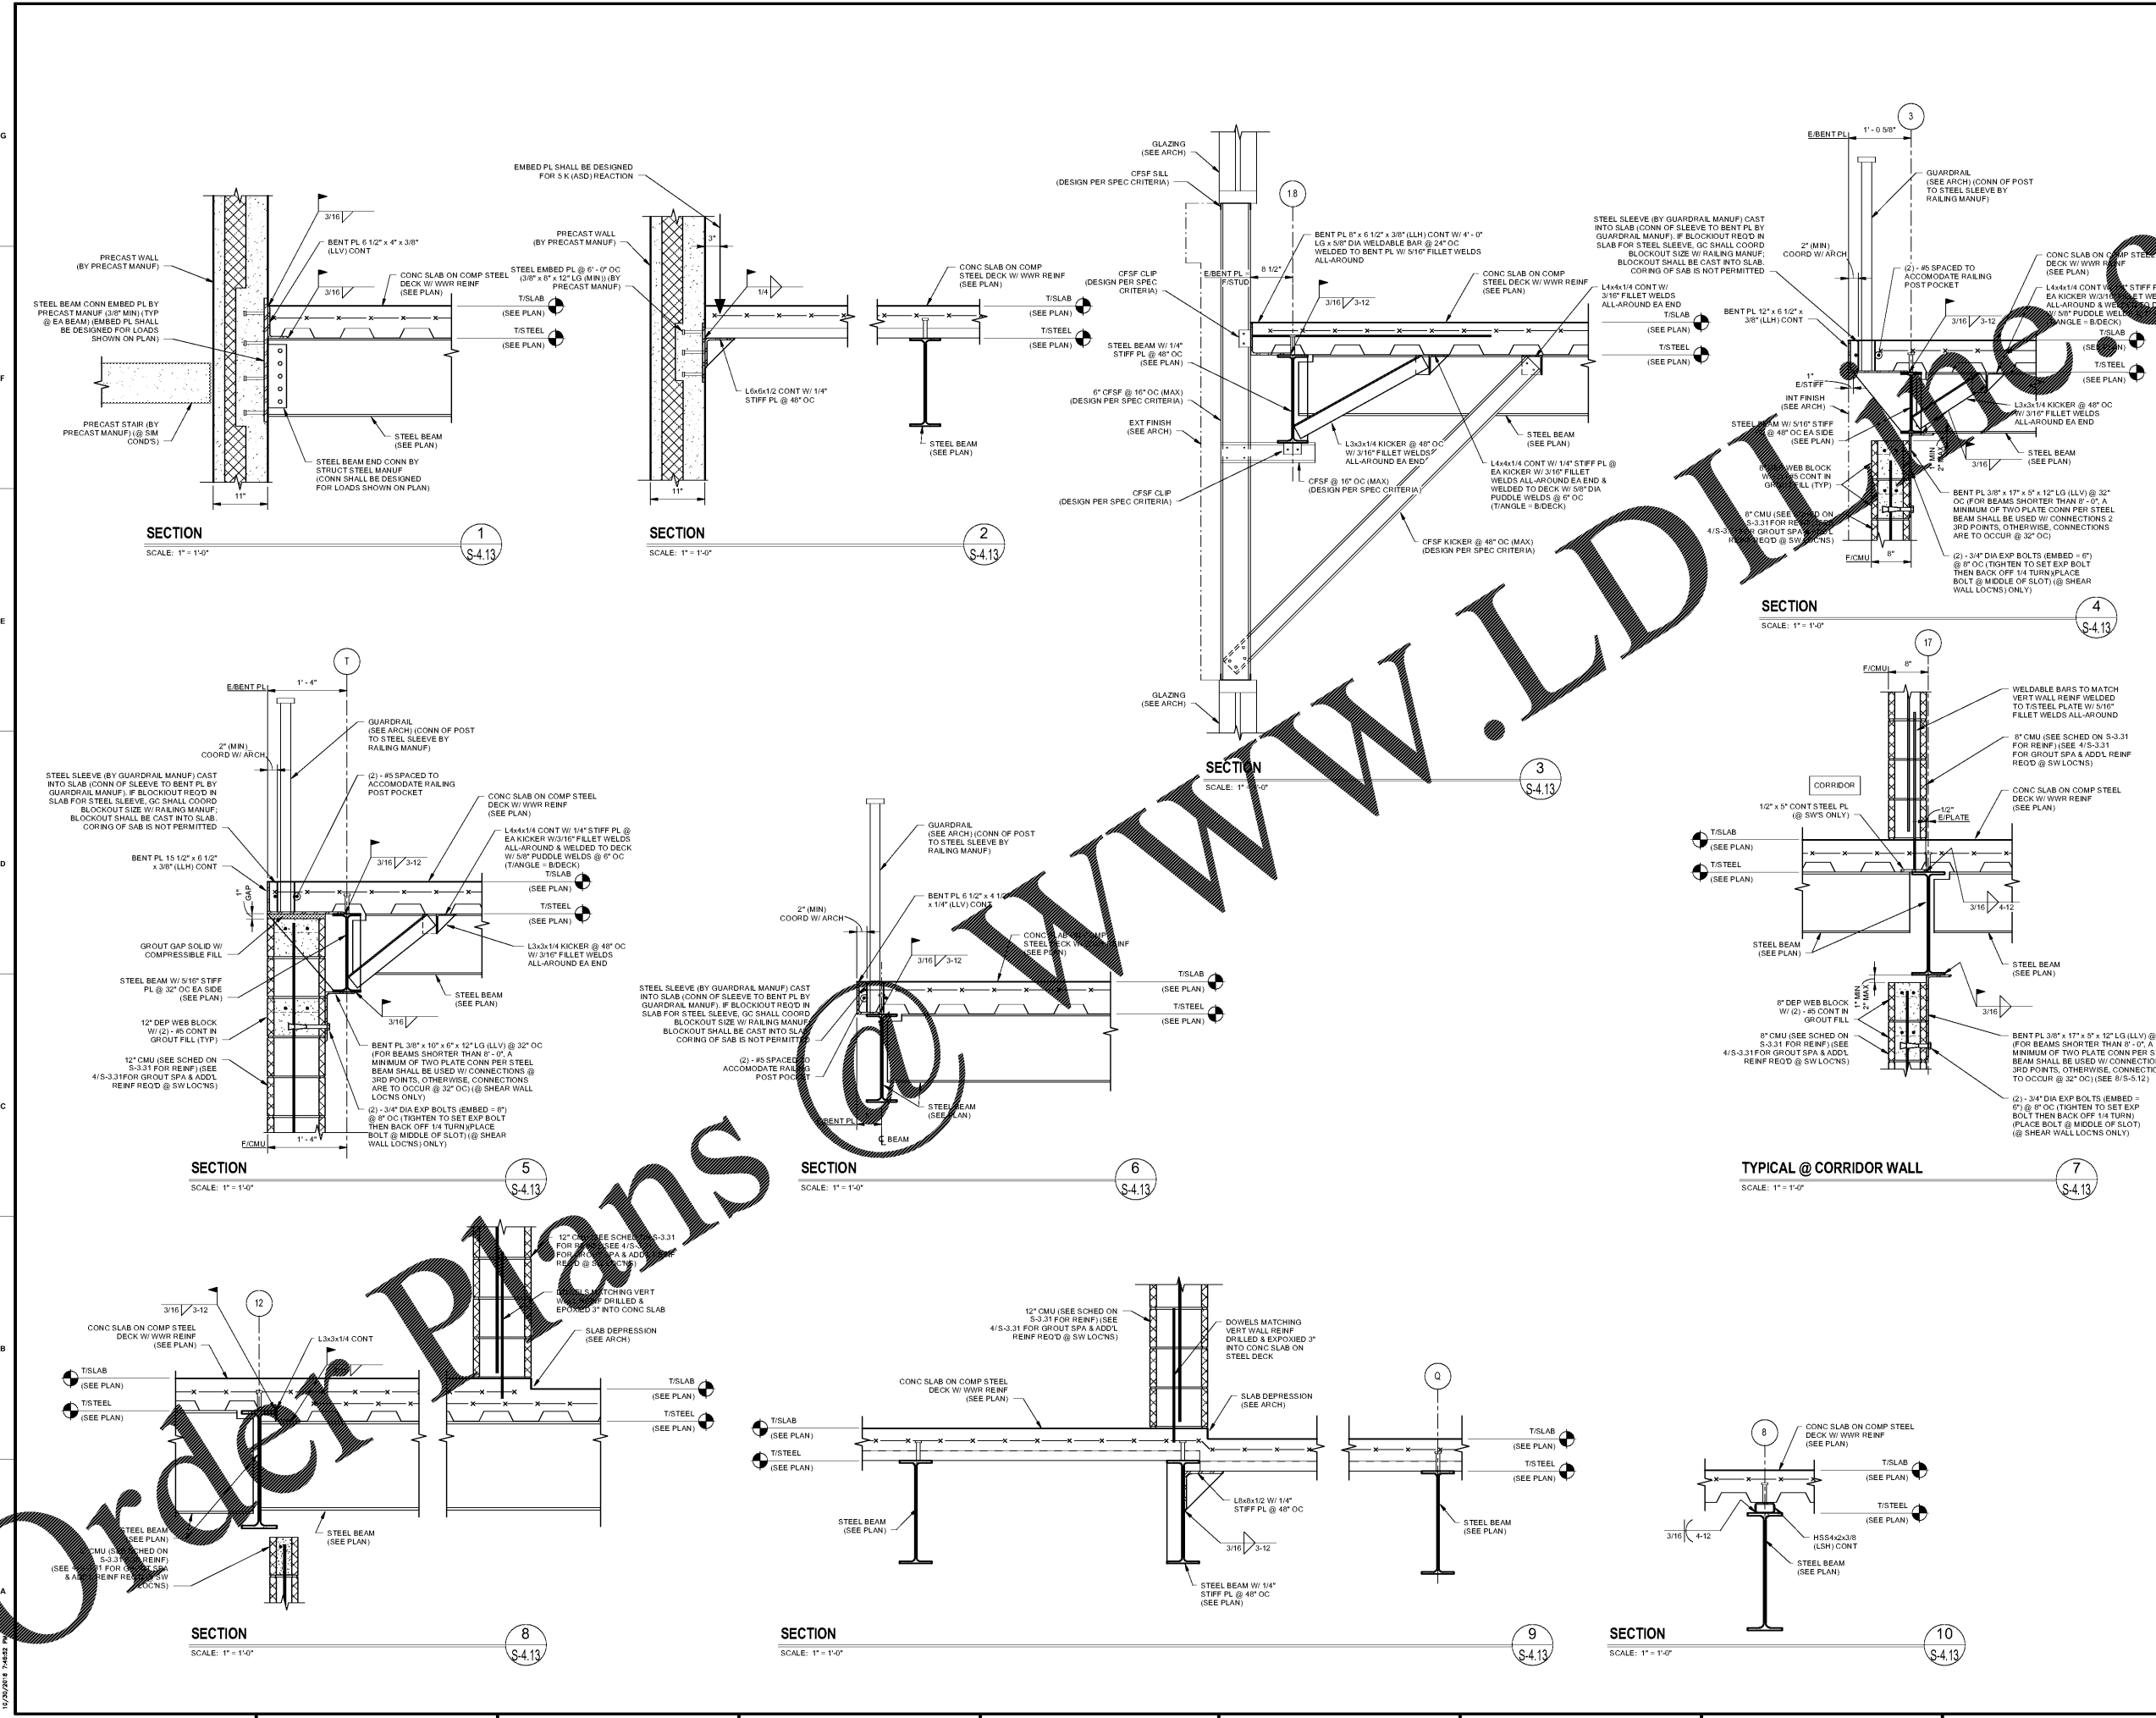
Order Plans @ WWW.LDIline.com

G

F

E

D

C

B

A

EMBED PL SHALL BE DESIGNED FOR 5 K (ASD) REACTION

3/16

BENT PL 6 1/2" x 4" x 3/8" (LLV) CONT

PRECAST WALL (BY PRECAST MANUF)

CONC SLAB ON COMP STEEL DECK W/ WWR REINF (SEE PLAN)

3/16

STEEL BEAM CONN EMBED PL BY PRECAST MANUF (3/8" MIN) (TYP @ EA BEAM) (EMBED PL SHALL BE DESIGNED FOR LOADS SHOWN ON PLAN)

T/SLAB (SEE PLAN)

T/STEEL (SEE PLAN)

PRECAST STAIR (BY PRECAST MANUF) (@ SIM COND'S)

STEEL BEAM (SEE PLAN)

STEEL BEAM END CONN BY STRUCT STEEL MANUF (CONN SHALL BE DESIGNED FOR LOADS SHOWN ON PLAN)

11"

SECTION 1
SCALE: 1" = 1'-0"
S-4.13

PRECAST WALL (BY PRECAST MANUF)

STEEL EMBED PL @ 6' - 0" OC (3/8" x 8" x 12" LG (MIN)) (BY PRECAST MANUF)

3"

1/4

L6x6x1/2 CONT W/ 1/4" STIFF PL @ 48" OC

11"

SECTION 2
SCALE: 1" = 1'-0"
S-4.13

CONC SLAB ON COMP STEEL DECK W/ WWR REINF (SEE PLAN)

T/SLAB (SEE PLAN)

T/STEEL (SEE PLAN)

STEEL BEAM (SEE PLAN)

GLAZING (SEE ARCH)

CFSF SILL (DESIGN PER SPEC CRITERIA)

1.8

BENT PL 8" x 6 1/2" x 3/8" (LLH) CONT W/ 4' - 0" LG x 5/8" DIA WELDABLE BAR @ 24" OC WELDED TO BENT PL W/ 5/16" FILLET WELDS ALL-AROUND

E/BENT PL
F/STUD

8 1/2"

CFSF CLIP (DESIGN PER SPEC CRITERIA)

CONC SLAB ON COMP STEEL DECK W/ WWR REINF (SEE PLAN)

3/16 3-12

L4x4x1/4 CONT W/ 3/16" FILLET WELDS ALL-AROUND EA END

T/SLAB (SEE PLAN)

T/STEEL (SEE PLAN)

STEEL BEAM W/ 1/4" STIFF PL @ 48" OC (SEE PLAN)

6" CFSF @ 16" OC (MAX) (DESIGN PER SPEC CRITERIA)

EXT FINISH (SEE ARCH)

STEEL BEAM (SEE PLAN)

L3x3x1/4 KICKER @ 48" OC W/ 3/16" FILLET WELDS ALL-AROUND EA END

L4x4x1/4 CONT W/ 1/4" STIFF PL @ EA KICKER W/ 3/16" FILLET WELDS ALL-AROUND EA END & WELDED TO DECK W/ 5/8" DIA PUDDLE WELDS @ 6" OC (T/ANGLE = B/DECK)

CFSF @ 16" OC (MAX) (DESIGN PER SPEC CRITERIA)

CFSF CLIP (DESIGN PER SPEC CRITERIA)

CFSF KICKER @ 48" OC (MAX) (DESIGN PER SPEC CRITERIA)

GLAZING (SEE ARCH)

SECTION 3
SCALE: 1" = 1'-0"
S-4.13

E/BENT PL

1' - 0 5/8"

3

GUARDRAIL (SEE ARCH) (CONN OF POST TO STEEL SLEEVE BY RAILING MANUF)

STEEL SLEEVE (BY GUARDRAIL MANUF) CAST INTO SLAB (CONN OF SLEEVE TO BENT PL BY GUARDRAIL MANUF). IF BLOCKOUT REQ'D IN SLAB FOR STEEL SLEEVE, GC SHALL COORD BLOCKOUT SIZE W/ RAILING MANUF; BLOCKOUT SHALL BE CAST INTO SLAB. CORING OF SAB IS NOT PERMITTED

2" (MIN) COORD W/ ARCH

(2) - #5 SPACED TO ACCOMODATE RAILING POST POCKET

CONC SLAB ON COMP STEEL DECK W/ WWR REINF (SEE PLAN)

L4x4x1/4 CONT W/ 1/4" STIFF PL @ EA KICKER W/ 3/16" FILLET WELDS ALL-AROUND & WELDED TO DECK W/ 5/8" PUDDLE WELDS (T/ANGLE = B/DECK)

BENT PL 12" x 6 1/2" x 3/8" (LLH) CONT

3/16 3-12

T/SLAB (SEE PLAN)

T/STEEL (SEE PLAN)

1" E/STIFF

INT FINISH (SEE ARCH)

L3x3x1/4 KICKER @ 48" OC W/ 3/16" FILLET WELDS ALL-AROUND EA END

STEEL BEAM W/ 5/16" STIFF PL @ 48" OC EA SIDE (SEE PLAN)

STEEL BEAM (SEE PLAN)

3/16

8" DEP WEB BLOCK W/ (2) - #5 CONT IN GROUT FILL (TYP)

BENT PL 3/8" x 17" x 5" x 12" LG (LLV) @ 32" OC (FOR BEAMS SHORTER THAN 8' - 0", A MINIMUM OF TWO PLATE CONN PER STEEL BEAM SHALL BE USED W/ CONNECTIONS 2 3RD POINTS, OTHERWISE, CONNECTIONS ARE TO OCCUR @ 32" OC)

8" CMU (SEE SCHED ON S-3.31 FOR REINF) (SEE 4/S-3.31 FOR GROUT SPA & ADD'L REINF REQ'D @ SW LOC'NS)

2" MAX 1" MIN

F/CMU

8"

(2) - 3/4" DIA EXP BOLTS (EMBED = 6") @ 8" OC (TIGHTEN TO SET EXP BOLT THEN BACK OFF 1/4 TURN)(PLACE BOLT @ MIDDLE OF SLOT) (@ SHEAR WALL LOC'NS ONLY)

SECTION 4
SCALE: 1" = 1'-0"
S-4.13

E/BENT PL

1' - 4"

T

GUARDRAIL (SEE ARCH) (CONN OF POST TO STEEL SLEEVE BY RAILING MANUF)

2" (MIN) COORD W/ ARCH

STEEL SLEEVE (BY GUARDRAIL MANUF) CAST INTO SLAB (CONN OF SLEEVE TO BENT PL BY GUARDRAIL MANUF). IF BLOCKOUT REQ'D IN SLAB FOR STEEL SLEEVE, GC SHALL COORD BLOCKOUT SIZE W/ RAILING MANUF; BLOCKOUT SHALL BE CAST INTO SLAB. CORING OF SAB IS NOT PERMITTED

(2) - #5 SPACED TO ACCOMODATE RAILING POST POCKET

CONC SLAB ON COMP STEEL DECK W/ WWR REINF (SEE PLAN)

L4x4x1/4 CONT W/ 1/4" STIFF PL @ EA KICKER W/3/16" FILLET WELDS ALL-AROUND & WELDED TO DECK W/ 5/8" PUDDLE WELDS @ 6" OC (T/ANGLE = B/DECK)

BENT PL 15 1/2" x 6 1/2" x 3/8" (LLH) CONT

3/16 3-12

T/SLAB (SEE PLAN)

T/STEEL (SEE PLAN)

1" GAP

GROUT GAP SOLID W/ COMPRESSIBLE FILL

L3x3x1/4 KICKER @ 48" OC W/ 3/16" FILLET WELDS ALL-AROUND EA END

STEEL BEAM W/ 5/16" STIFF PL @ 32" OC EA SIDE (SEE PLAN)

STEEL BEAM (SEE PLAN)

12" DEP WEB BLOCK W/ (2) - #5 CONT IN GROUT FILL (TYP)

3/16

BENT PL 3/8" x 10" x 6" x 12" LG (LLV) @ 32" OC (FOR BEAMS SHORTER THAN 8' - 0", A MINIMUM OF TWO PLATE CONN PER STEEL BEAM SHALL BE USED W/ CONNECTIONS @ 3RD POINTS, OTHERWISE, CONNECTIONS ARE TO OCCUR @ 32" OC) (@ SHEAR WALL LOC'NS ONLY)

12" CMU (SEE SCHED ON S-3.31 FOR REINF) (SEE 4/S-3.31FOR GROUT SPA & ADD'L REINF REQ'D @ SW LOC'NS)

(2) - 3/4" DIA EXP BOLTS (EMBED = 8") @ 8" OC (TIGHTEN TO SET EXP BOLT THEN BACK OFF 1/4 TURN)(PLACE BOLT @ MIDDLE OF SLOT) (@ SHEAR WALL LOC'NS ONLY)

F/CMU

1' - 4"

SECTION 5
SCALE: 1" = 1'-0"
S-4.13

GUARDRAIL (SEE ARCH) (CONN OF POST TO STEEL SLEEVE BY RAILING MANUF)

BENT PL 6 1/2" x 4 1/2" x 1/4" (LLV) CONT

2" (MIN) COORD W/ ARCH

CONC SLAB ON COMP STEEL DECK W/ WWR REINF (SEE PLAN)

3/16 3-12

T/SLAB (SEE PLAN)

T/STEEL (SEE PLAN)

STEEL SLEEVE (BY GUARDRAIL MANUF) CAST INTO SLAB (CONN OF SLEEVE TO BENT PL BY GUARDRAIL MANUF). IF BLOCKOUT REQ'D IN SLAB FOR STEEL SLEEVE, GC SHALL COORD BLOCKOUT SIZE W/ RAILING MANUF; BLOCKOUT SHALL BE CAST INTO SLAB. CORING OF SAB IS NOT PERMITTED

(2) - #5 SPACED TO ACCOMODATE RAILING POST POCKET

STEEL BEAM (SEE PLAN)

E/BENT PL

℄ BEAM

SECTION 6
SCALE: 1" = 1'-0"
S-4.13

17

F/CMU

8"

WELDABLE BARS TO MATCH VERT WALL REINF WELDED TO T/STEEL PLATE W/ 5/16" FILLET WELDS ALL-AROUND

8" CMU (SEE SCHED ON S-3.31 FOR REINF) (SEE 4/S-3.31 FOR GROUT SPA & ADD'L REINF REQ'D @ SW LOC'NS)

CORRIDOR

1/2" x 5" CONT STEEL PL (@ SW'S ONLY)

1/2" E/PLATE

CONC SLAB ON COMP STEEL DECK W/ WWR REINF (SEE PLAN)

T/SLAB (SEE PLAN)

T/STEEL (SEE PLAN)

3/16 4-12

STEEL BEAM (SEE PLAN)

STEEL BEAM (SEE PLAN)

1" MIN 2" MAX

8" DEP WEB BLOCK W/ (2) - #5 CONT IN GROUT FILL

3/16

8" CMU (SEE SCHED ON S-3.31 FOR REINF) (SEE 4/S-3.31FOR GROUT SPA & ADD'L REINF REQ'D @ SW LOC'NS)

BENT PL 3/8" x 17" x 5" x 12" LG (LLV) @ (FOR BEAMS SHORTER THAN 8' - 0", A MINIMUM OF TWO PLATE CONN PER S BEAM SHALL BE USED W/ CONNECTIO 3RD POINTS, OTHERWISE, CONNECTIO TO OCCUR @ 32" OC) (SEE 8/S-5.12)

(2) - 3/4" DIA EXP BOLTS (EMBED = 6") @ 8" OC (TIGHTEN TO SET EXP BOLT THEN BACK OFF 1/4 TURN) (PLACE BOLT @ MIDDLE OF SLOT) (@ SHEAR WALL LOC'NS ONLY)

TYPICAL @ CORRIDOR WALL 7
SCALE: 1" = 1'-0"
S-4.13

12" CMU (SEE SCHED ON S-3.31 FOR REINF) (SEE 4/S-3.31 FOR GROUT SPA & ADD'L REINF REQ'D @ SW LOC'NS)

DOWELS MATCHING VERT WALL REINF DRILLED & EPOXIED 3" INTO CONC SLAB

SLAB DEPRESSION (SEE ARCH)

3/16 3-12

12

CONC SLAB ON COMP STEEL DECK W/ WWR REINF (SEE PLAN)

L3x3x1/4 CONT

T/SLAB (SEE PLAN)

T/STEEL (SEE PLAN)

T/SLAB (SEE PLAN)

T/STEEL (SEE PLAN)

STEEL BEAM (SEE PLAN)

STEEL BEAM (SEE PLAN)

8" CMU (SEE SCHED ON S-3.31 FOR REINF) (SEE 4/S-3.31 FOR GROUT SPA & ADD'L REINF REQ'D @ SW LOC'NS)

SECTION 8
SCALE: 1" = 1'-0"
S-4.13

12" CMU (SEE SCHED ON S-3.31 FOR REINF) (SEE 4/S-3.31 FOR GROUT SPA & ADD'L REINF REQ'D @ SW LOC'NS)

DOWELS MATCHING VERT WALL REINF DRILLED & EXPOXIED 3" INTO CONC SLAB ON STEEL DECK

CONC SLAB ON COMP STEEL DECK W/ WWR REINF (SEE PLAN)

SLAB DEPRESSION (SEE ARCH)

Q

T/SLAB (SEE PLAN)

T/STEEL (SEE PLAN)

T/SLAB (SEE PLAN)

T/STEEL (SEE PLAN)

STEEL BEAM (SEE PLAN)

L8x8x1/2 W/ 1/4" STIFF PL @ 48" OC

3/16 3-12

STEEL BEAM (SEE PLAN)

STEEL BEAM W/ 1/4" STIFF PL @ 48" OC (SEE PLAN)

SECTION 9
SCALE: 1" = 1'-0"
S-4.13

8

CONC SLAB ON COMP STEEL DECK W/ WWR REINF (SEE PLAN)

T/SLAB (SEE PLAN)

T/STEEL (SEE PLAN)

3/16 4-12

HSS4x2x3/8 (LSH) CONT

STEEL BEAM (SEE PLAN)

SECTION 10
SCALE: 1" = 1'-0"
S-4.13

10/30/2018 7:46:52 PM